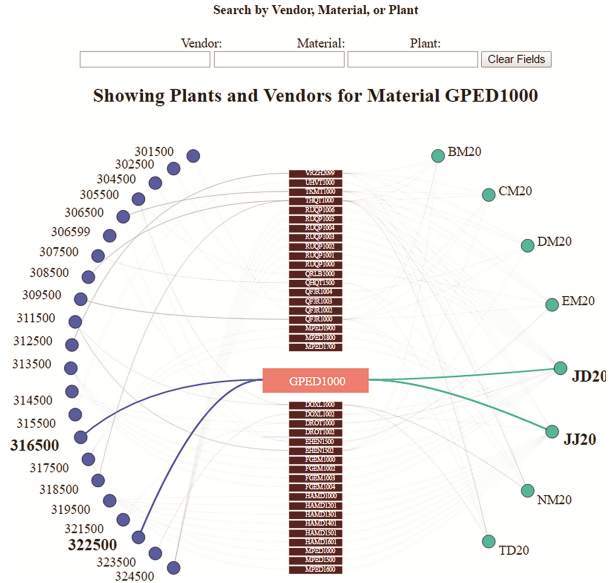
Search by Vendor, Material, or Plant

Vendor: Material: Plant: Clear Fields

Showing Plants and Vendors for Material GPED1000

301500
302500
304500
305500
306500
306599
307500
308500
309500
311500
312500
313500
314500
315500
316500
317500
318500
319500
321500
322500
323500
324500

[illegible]
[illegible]
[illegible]
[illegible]
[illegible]
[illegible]
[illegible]
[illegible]
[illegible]
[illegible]
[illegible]
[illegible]
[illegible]
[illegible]
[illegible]
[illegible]
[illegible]
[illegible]

GPED1000

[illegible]
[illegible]
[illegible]
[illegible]
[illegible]
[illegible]
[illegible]
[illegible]
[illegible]
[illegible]
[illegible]
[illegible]
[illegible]
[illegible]
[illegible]
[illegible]
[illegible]
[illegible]

BM20
CM20
DM20
EM20
JD20
JJ20
NM20
TD20